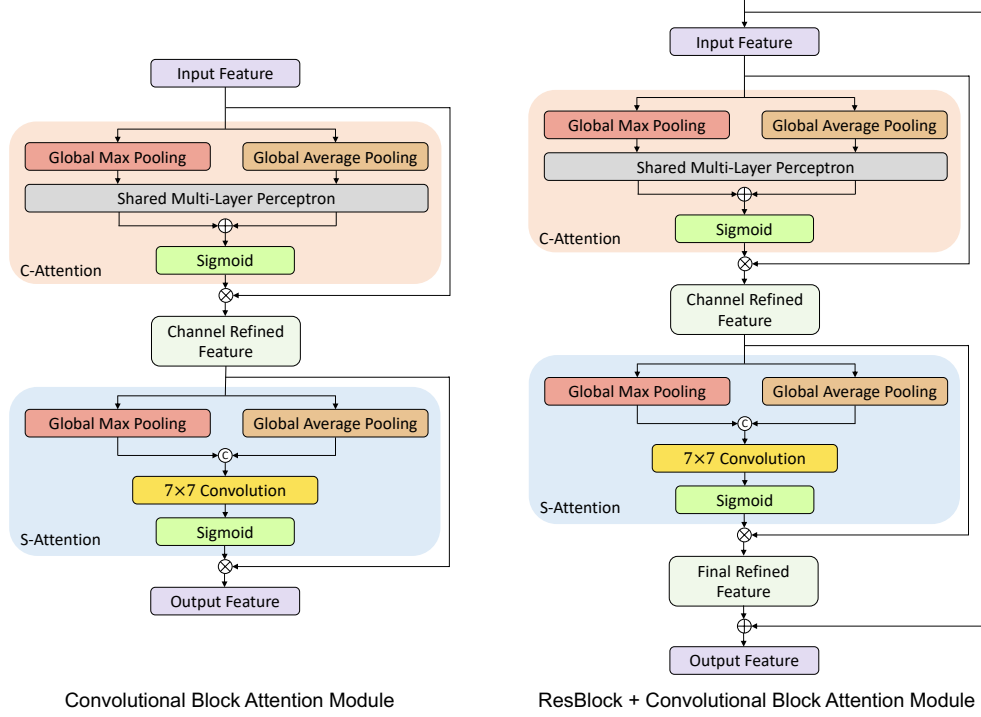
Input Feature

Global Max Pooling

Global Average Pooling

Shared Multi-Layer Perceptron

$\oplus$

Sigmoid

C-Attention

$\otimes$

Channel Refined Feature

Global Max Pooling

Global Average Pooling

Ⓒ

7×7 Convolution

Sigmoid

S-Attention

$\otimes$

Output Feature

Convolutional Block Attention Module

Input Feature

Global Max Pooling

Global Average Pooling

Shared Multi-Layer Perceptron

$\oplus$

Sigmoid

C-Attention

$\otimes$

Channel Refined Feature

Global Max Pooling

Global Average Pooling

Ⓒ

7×7 Convolution

Sigmoid

S-Attention

$\otimes$

Final Refined Feature

$\oplus$

Output Feature

ResBlock + Convolutional Block Attention Module